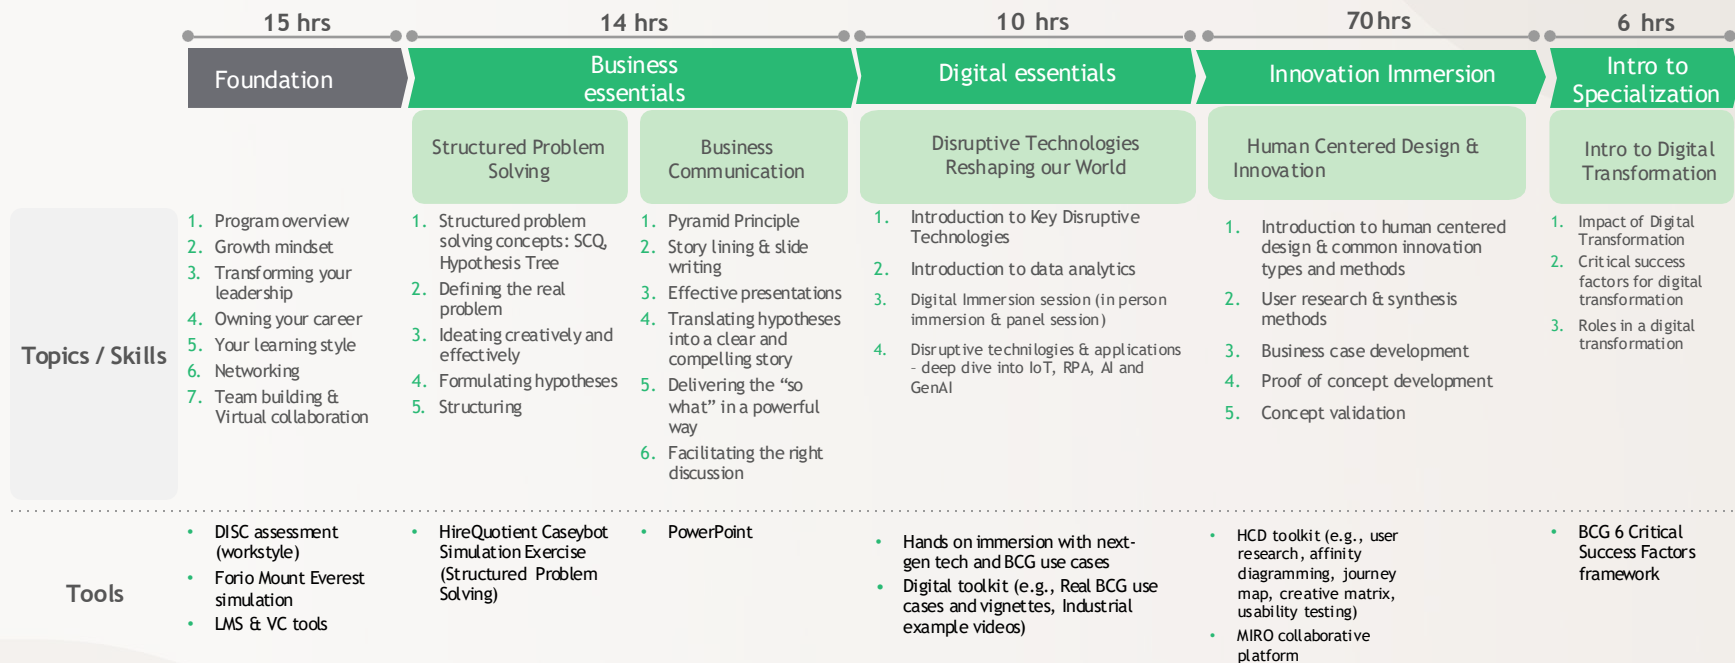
15 hrs

14 hrs

10 hrs

70 hrs

6 hrs

Foundation

Business essentials

Digital essentials

Innovation Immersion

Intro to Specialization

Structured Problem Solving

Business Communication

Disruptive Technologies Reshaping our World

Human Centered Design & Innovation

Intro to Digital Transformation

Topics / Skills

1. Program overview
2. Growth mindset
3. Transforming your leadership
4. Owning your career
5. Your learning style
6. Networking
7. Team building & Virtual collaboration

1. Structured problem solving concepts: SCQ, Hypothesis Tree
2. Defining the real problem
3. Ideating creatively and effectively
4. Formulating hypotheses
5. Structuring

1. Pyramid Principle
2. Story lining & slide writing
3. Effective presentations
4. Translating hypotheses into a clear and compelling story
5. Delivering the "so what" in a powerful way
6. Facilitating the right discussion

1. Introduction to Key Disruptive Technologies
2. Introduction to data analytics
3. Digital Immersion session (in person immersion & panel session)
4. Disruptive technilogies & applications - deep dive into IoT, RPA, AI and GenAI

1. Introduction to human centered design & common innovation types and methods
2. User research & synthesis methods
3. Business case development
4. Proof of concept development
5. Concept validation

1. Impact of Digital Transformation
2. Critical success factors for digital transformation
3. Roles in a digital transformation

Tools

• DISC assessment (workstyle)
• Forio Mount Everest simulation
• LMS & VC tools

• HireQuotient Caseybot Simulation Exercise (Structured Problem Solving)

• PowerPoint

• Hands on immersion with next-gen tech and BCG use cases
• Digital toolkit (e.g., Real BCG use cases and vignettes, Industrial example videos)

• HCD toolkit (e.g., user research, affinity diagramming, journey map, creative matrix, usability testing)
• MIRO collaborative platform

• BCG 6 Critical Success Factors framework